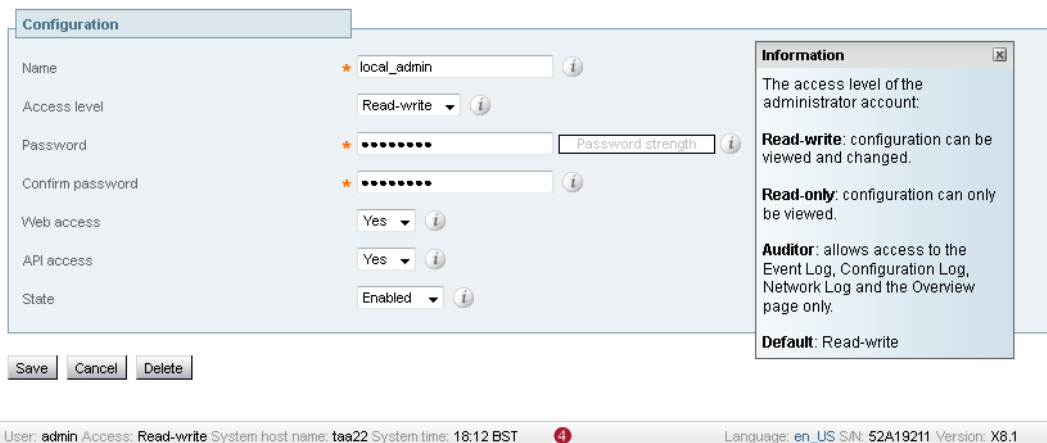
Configuration

Name * local_admin

Access level Read-write

Password * •••••••• Password strength

Confirm password * ••••••••

Web access Yes

API access Yes

State Enabled

Information

The access level of the administrator account:

**Read-write**: configuration can be viewed and changed.

**Read-only**: configuration can only be viewed.

**Auditor**: allows access to the Event Log, Configuration Log, Network Log and the Overview page only.

**Default**: Read-write

Save Cancel Delete

User: admin Access: Read-write System host name: taa22 System time: 18:12 BST 4 Language: en_US S/N: 52A19211 Version: X8.1